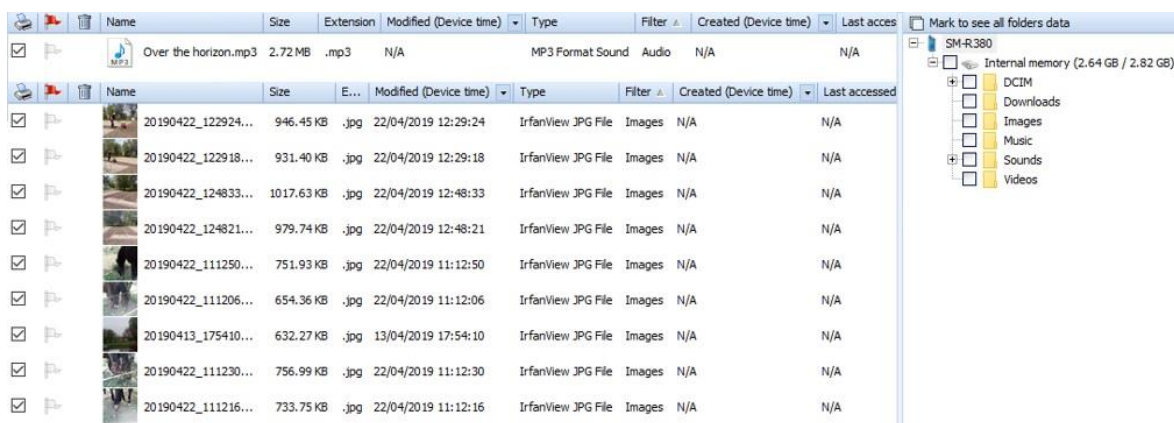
| | | | Name | Size | Extension | Modified (Device time) | Type | Filter | Created (Device time) | Last acces |
|---|---|---|---|---|---|---|---|---|---|---|
| ☑ | | MP3 | Over the horizon.mp3 | 2.72 MB | .mp3 | N/A | MP3 Format Sound | Audio | N/A | N/A |

| | | | Name | Size | E... | Modified (Device time) | Type | Filter | Created (Device time) | Last accessed |
|---|---|---|---|---|---|---|---|---|---|---|
| ☑ | | | 20190422_122924... | 946.45 KB | .jpg | 22/04/2019 12:29:24 | IrfanView JPG File | Images | N/A | N/A |
| ☑ | | | 20190422_122918... | 931.40 KB | .jpg | 22/04/2019 12:29:18 | IrfanView JPG File | Images | N/A | N/A |
| ☑ | | | 20190422_124833... | 1017.63 KB | .jpg | 22/04/2019 12:48:33 | IrfanView JPG File | Images | N/A | N/A |
| ☑ | | | 20190422_124821... | 979.74 KB | .jpg | 22/04/2019 12:48:21 | IrfanView JPG File | Images | N/A | N/A |
| ☑ | | | 20190422_111250... | 751.93 KB | .jpg | 22/04/2019 11:12:50 | IrfanView JPG File | Images | N/A | N/A |
| ☑ | | | 20190422_111206... | 654.36 KB | .jpg | 22/04/2019 11:12:06 | IrfanView JPG File | Images | N/A | N/A |
| ☑ | | | 20190413_175410... | 632.27 KB | .jpg | 13/04/2019 17:54:10 | IrfanView JPG File | Images | N/A | N/A |
| ☑ | | | 20190422_111230... | 756.99 KB | .jpg | 22/04/2019 11:12:30 | IrfanView JPG File | Images | N/A | N/A |
| ☑ | | | 20190422_111216... | 733.75 KB | .jpg | 22/04/2019 11:12:16 | IrfanView JPG File | Images | N/A | N/A |

Mark to see all folders data

SM-R380
Internal memory (2.64 GB / 2.82 GB)
DCIM
Downloads
Images
Music
Sounds
Videos